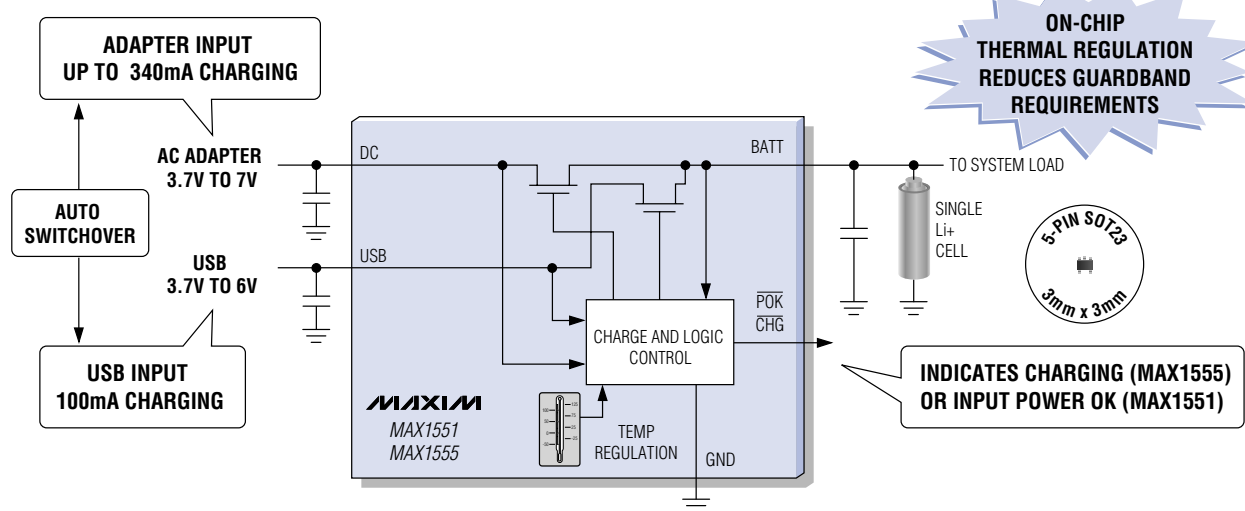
ADAPTER INPUT
UP TO 340mA CHARGING

ON-CHIP
THERMAL REGULATION
REDUCES GUARDBAND
REQUIREMENTS

AC ADAPTER
3.7V TO 7V

DC

BATT

TO SYSTEM LOAD

AUTO
SWITCHOVER

SINGLE
Li+
CELL

5-PIN SOT23

3mm x 3mm

USB
3.7V TO 6V

USB

$\overline{POK}$
$\overline{CHG}$

CHARGE AND LOGIC
CONTROL

USB INPUT
100mA CHARGING

INDICATES CHARGING (MAX1555)
OR INPUT POWER OK (MAX1551)

MAXIM
MAX1551
MAX1555

TEMP
REGULATION

GND